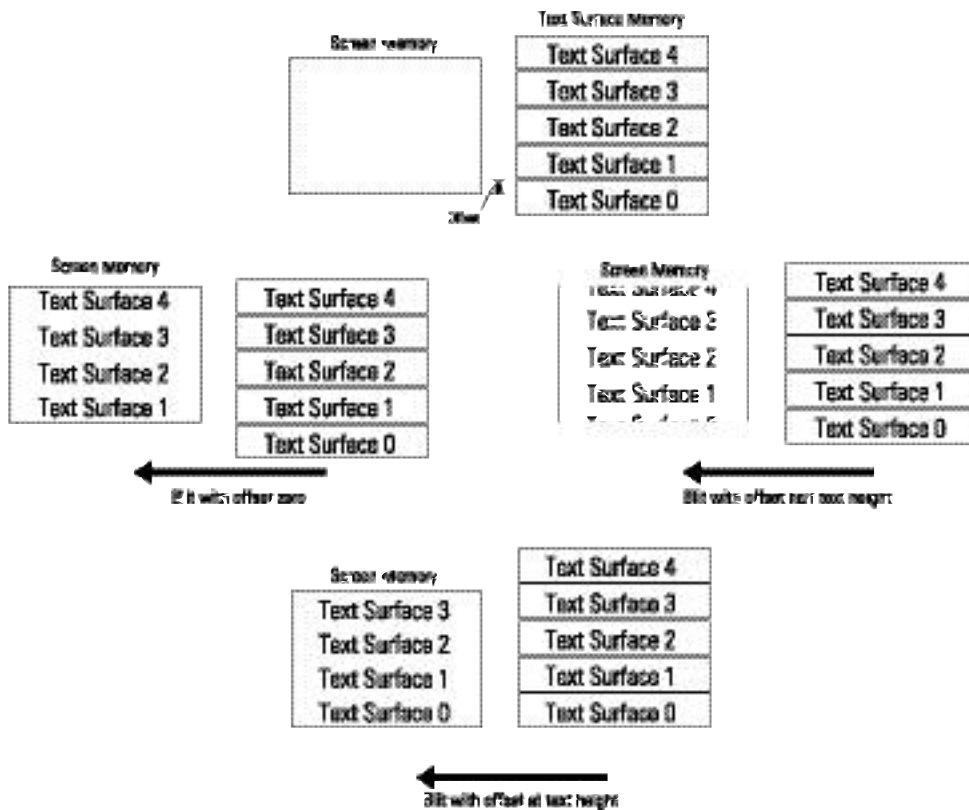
Text Surface Memory

Screen Memory

Text Surface 4
Text Surface 3
Text Surface 2
Text Surface 1
Text Surface 0

Offset

Screen Memory
Text Surface 4
Text Surface 3
Text Surface 2
Text Surface 1

Text Surface 4
Text Surface 3
Text Surface 2
Text Surface 1
Text Surface 0

Blit with offset zero

Screen Memory
Text Surface 4
Text Surface 3
Text Surface 2
Text Surface 1
Text Surface 0

Text Surface 4
Text Surface 3
Text Surface 2
Text Surface 1
Text Surface 0

Blit with offset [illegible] text height

Screen Memory
Text Surface 3
Text Surface 2
Text Surface 1
Text Surface 0

Text Surface 4
Text Surface 3
Text Surface 2
Text Surface 1
Text Surface 0

Blit with offset at text height